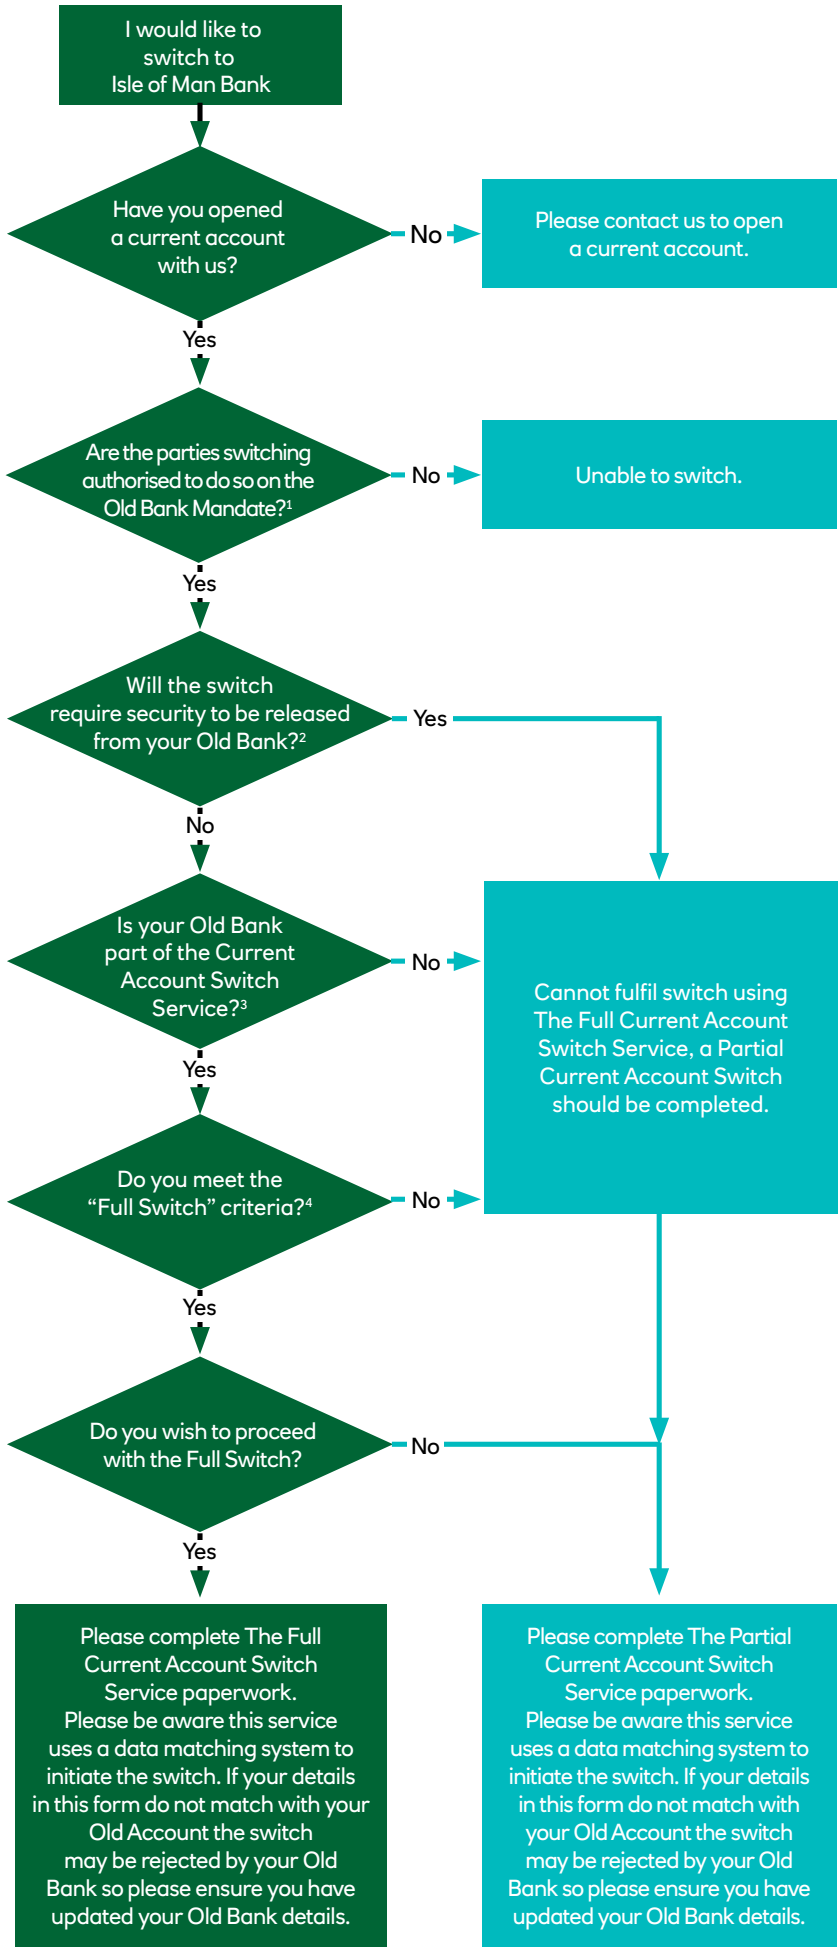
I would like to switch to Isle of Man Bank

Have you opened a current account with us?

No

Please contact us to open a current account.

Yes

Are the parties switching authorised to do so on the Old Bank Mandate?$^1$

No

Unable to switch.

Yes

Will the switch require security to be released from your Old Bank?$^2$

Yes

No

Is your Old Bank part of the Current Account Switch Service?$^3$

No

Cannot fulfil switch using The Full Current Account Switch Service, a Partial Current Account Switch should be completed.

Yes

Do you meet the "Full Switch" criteria?$^4$

No

Yes

Do you wish to proceed with the Full Switch?

No

Yes

Please complete The Full Current Account Switch Service paperwork. Please be aware this service uses a data matching system to initiate the switch. If your details in this form do not match with your Old Account the switch may be rejected by your Old Bank so please ensure you have updated your Old Bank details.

Please complete The Partial Current Account Switch Service paperwork. Please be aware this service uses a data matching system to initiate the switch. If your details in this form do not match with your Old Account the switch may be rejected by your Old Bank so please ensure you have updated your Old Bank details.